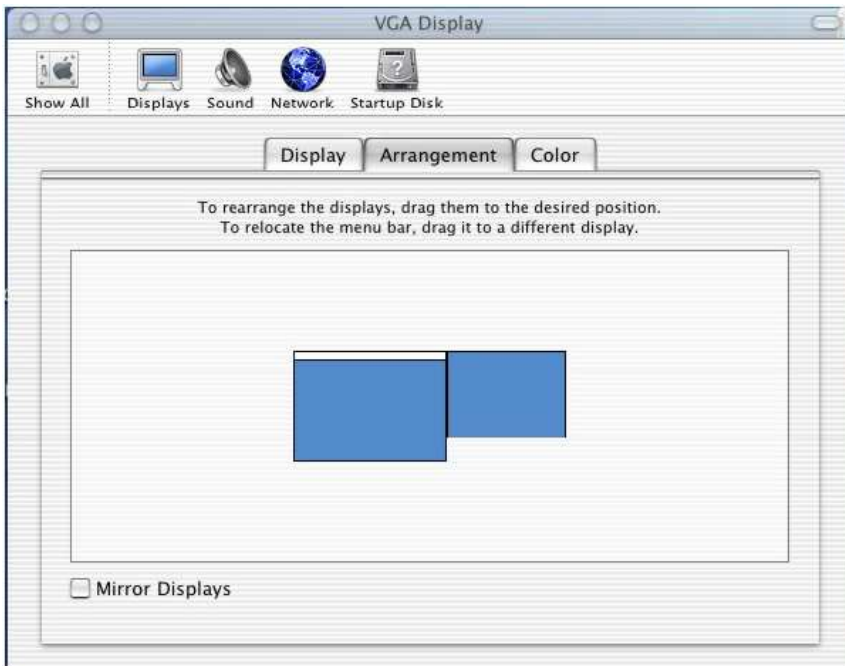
VGA Display

Show All
Displays
Sound
Network
Startup Disk

Display
Arrangement
Color

To rearrange the displays, drag them to the desired position.
To relocate the menu bar, drag it to a different display.

Mirror Displays